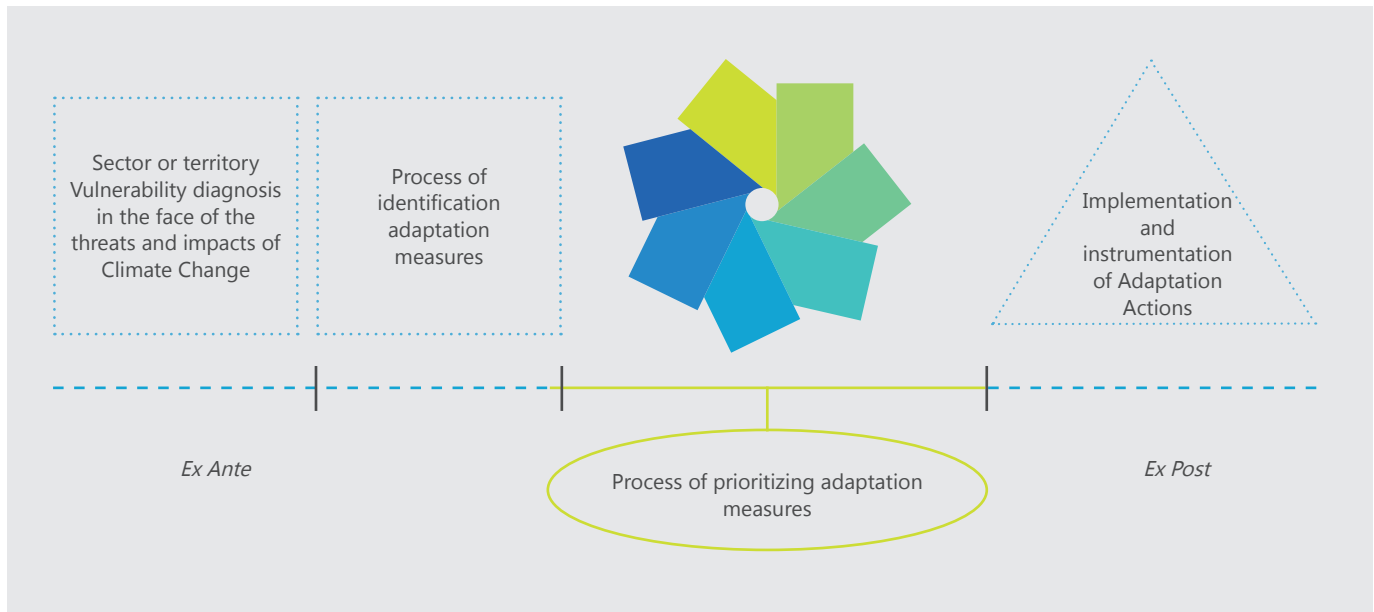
Sector or territory Vulnerability diagnosis in the face of the threats and impacts of Climate Change

Process of identification adaptation measures

Implementation and instrumentation of Adaptation Actions

Ex Ante

Process of prioritizing adaptation measures

Ex Post